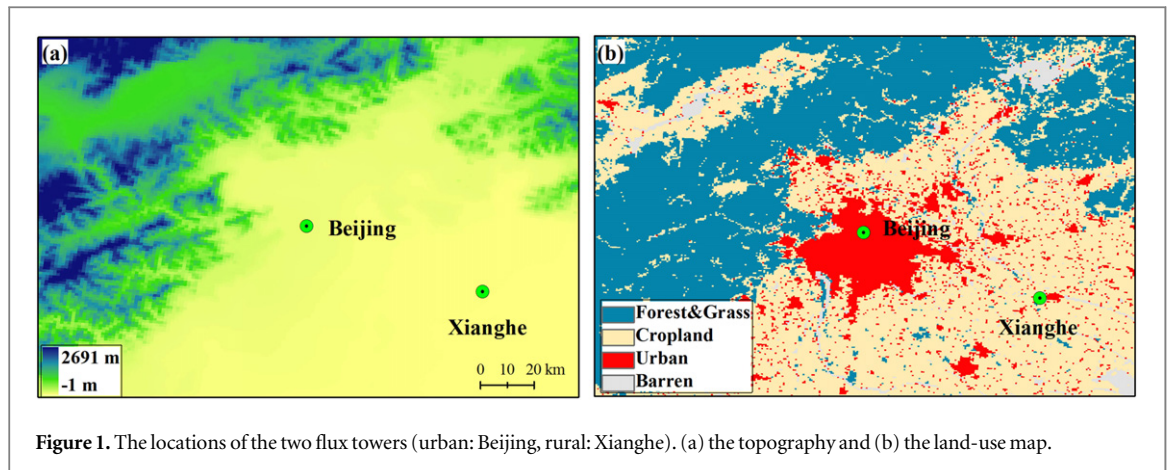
(a)

Beijing

Xianghe

2691 m
-1 m

0 10 20 km

(b)

Beijing

Xianghe

Forest&Grass
Cropland
Urban
Barren

**Figure 1.** The locations of the two flux towers (urban: Beijing, rural: Xianghe). (a) the topography and (b) the land-use map.